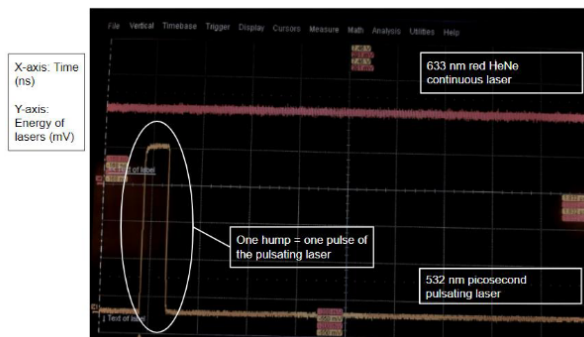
X-axis: Time (ns)

Y-axis: Energy of lasers (mV)

File Vertical Timebase Trigger Display Cursors Measure Math Analysis Utilities Help

633 nm red HeNe continuous laser

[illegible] of label

One hump = one pulse of the pulsating laser

532 nm picosecond pulsating laser

1 Text of label